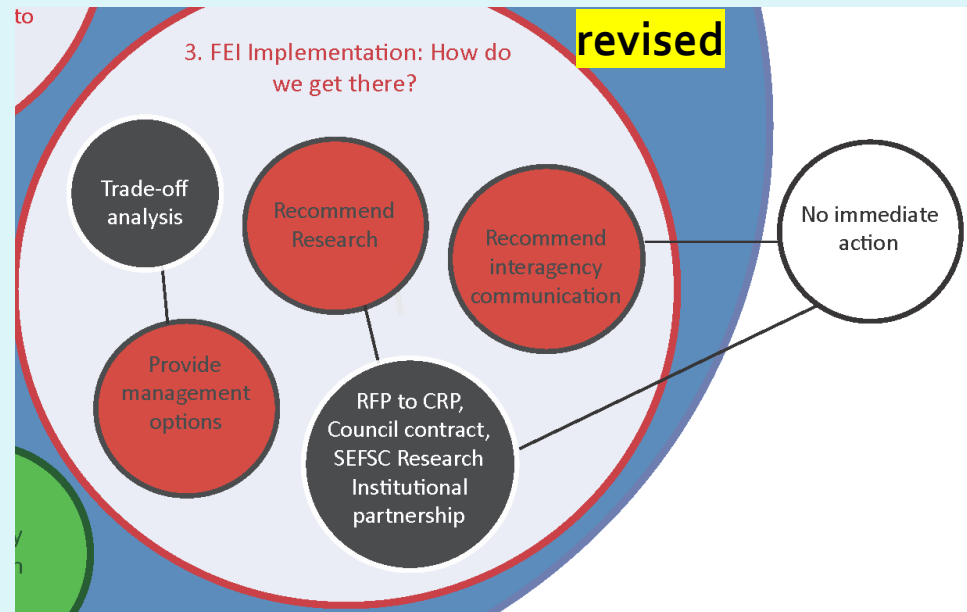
to

3. FEI Implementation: How do we get there?

revised

Trade-off analysis

Recommend Research

Recommend interagency communication

No immediate action

Provide management options

RFP to CRP, Council contract, SEFSC Research Institutional partnership

y

n